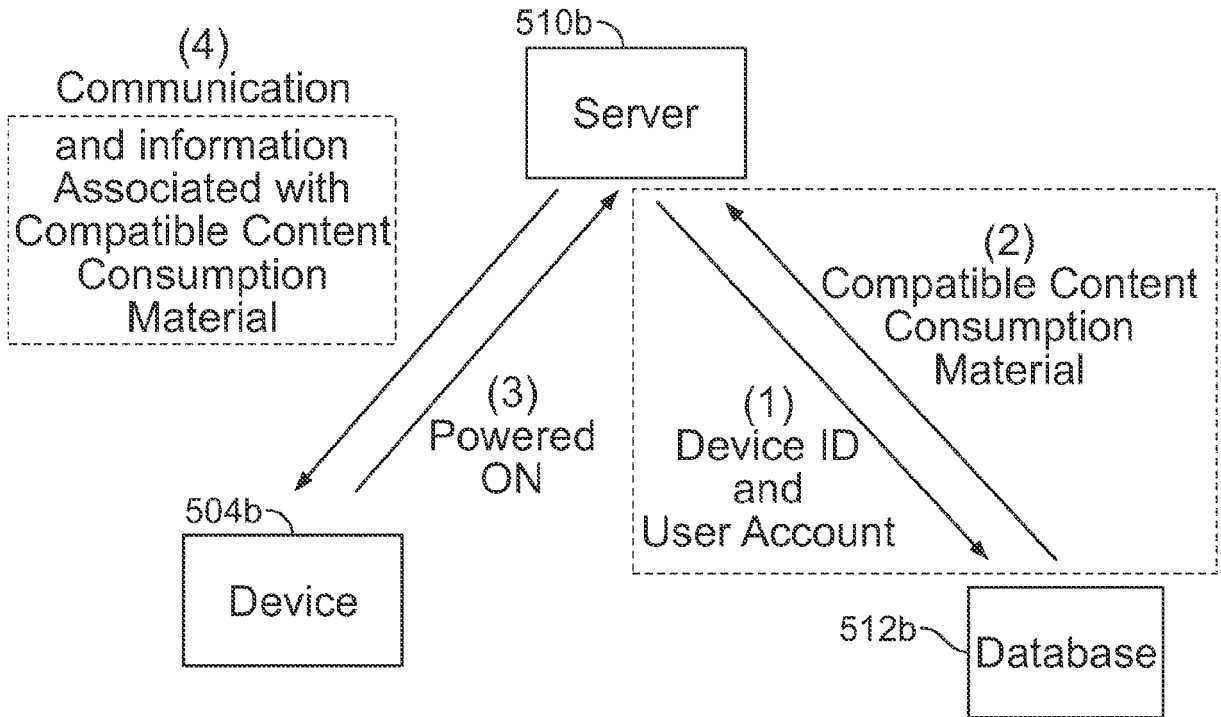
(4)
Communication and information Associated with Compatible Content Consumption Material

510b

Server

(2)
Compatible Content Consumption Material

(3)
Powered ON

(1)
Device ID and User Account

504b

Device

512b

Database